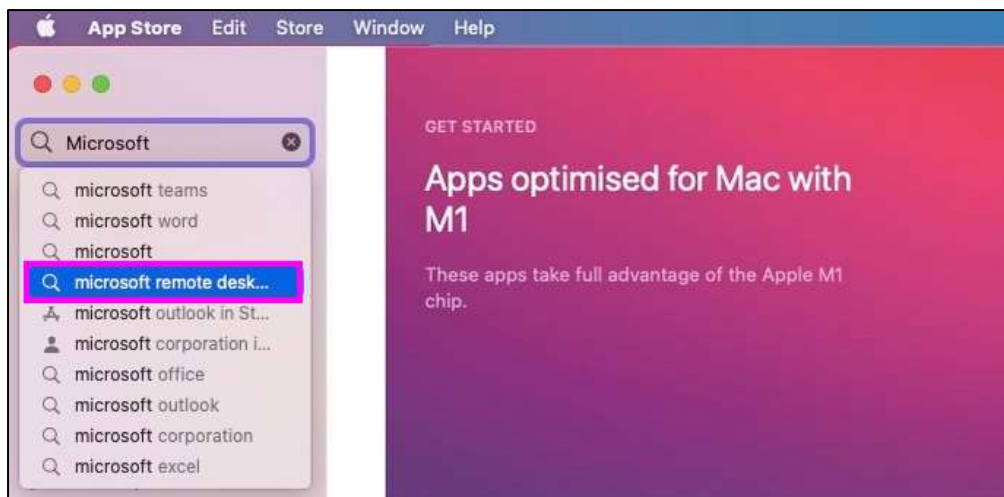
App Store Edit Store Window Help

Microsoft

microsoft teams
microsoft word
microsoft
microsoft remote desk...
microsoft outlook in St...
microsoft corporation i...
microsoft office
microsoft outlook
microsoft corporation
microsoft excel

GET STARTED

Apps optimised for Mac with M1

These apps take full advantage of the Apple M1 chip.